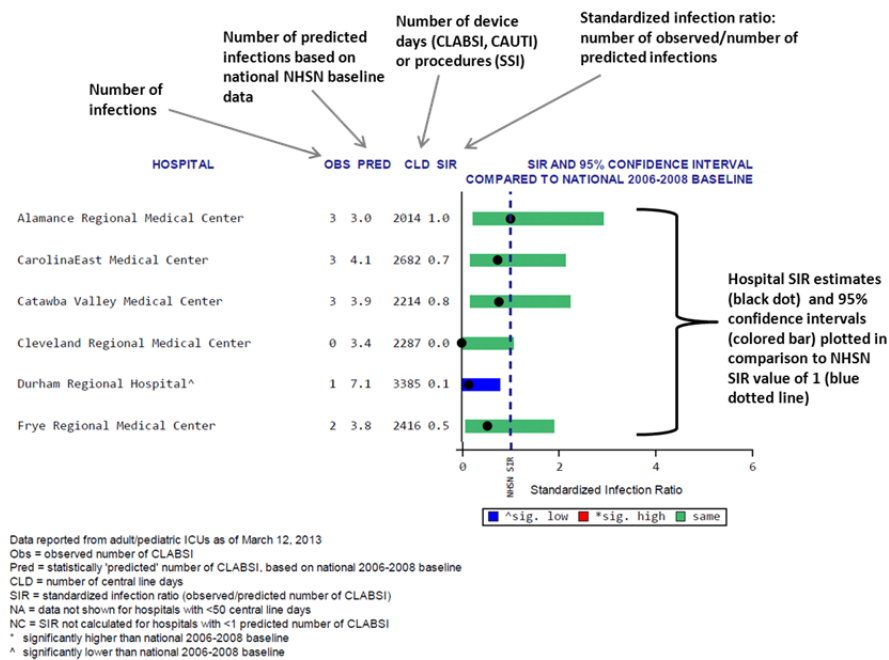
Number of predicted infections based on national NHSN baseline data

Number of device days (CLABSI, CAUTI) or procedures (SSI)

Standardized infection ratio: number of observed/number of predicted infections

Number of infections

| HOSPITAL | OBS | PRED | CLD | SIR |
|---|---|---|---|---|
| Alamance Regional Medical Center | 3 | 3.0 | 2014 | 1.0 |
| CarolinaEast Medical Center | 3 | 4.1 | 2682 | 0.7 |
| Catawba Valley Medical Center | 3 | 3.9 | 2214 | 0.8 |
| Cleveland Regional Medical Center | 0 | 3.4 | 2287 | 0.0 |
| Durham Regional Hospital^ | 1 | 7.1 | 3385 | 0.1 |
| Frye Regional Medical Center | 2 | 3.8 | 2416 | 0.5 |

SIR AND 95% CONFIDENCE INTERVAL COMPARED TO NATIONAL 2006-2008 BASELINE

0 NHSN SIR 2 4 6

Standardized Infection Ratio

^sig. low *sig. high same

Hospital SIR estimates (black dot) and 95% confidence intervals (colored bar) plotted in comparison to NHSN SIR value of 1 (blue dotted line)

Data reported from adult/pediatric ICUs as of March 12, 2013
Obs = observed number of CLABSI
Pred = statistically 'predicted' number of CLABSI, based on national 2006-2008 baseline
CLD = number of central line days
SIR = standardized infection ratio (observed/predicted number of CLABSI)
NA = data not shown for hospitals with <50 central line days
NC = SIR not calculated for hospitals with <1 predicted number of CLABSI
* significantly higher than national 2006-2008 baseline
^ significantly lower than national 2006-2008 baseline